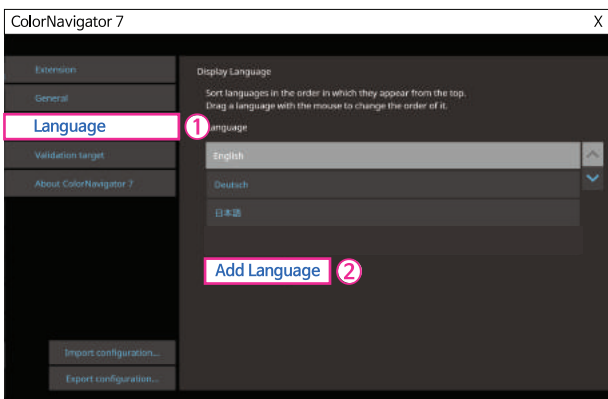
ColorNavigator 7
X

Extension
General
Language
1
Validation target
About ColorNavigator 7

Display Language
Sort languages in the order in which they appear from the top.
Drag a language with the mouse to change the order of it.
Language
English
Deutsch
日本語

Add Language
2

Import configuration...
Export configuration...